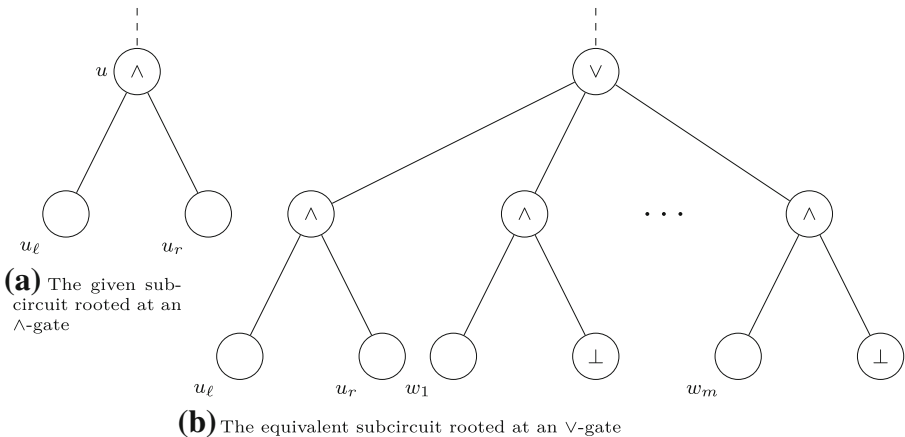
$u$ $\wedge$

$u_\ell$ $u_r$

**(a)** The given subcircuit rooted at an $\wedge$-gate

$\vee$

$\wedge$ $\wedge$ $\cdots$ $\wedge$

$u_\ell$ $u_r$ $w_1$ $\perp$ $w_m$ $\perp$

**(b)** The equivalent subcircuit rooted at an $\vee$-gate